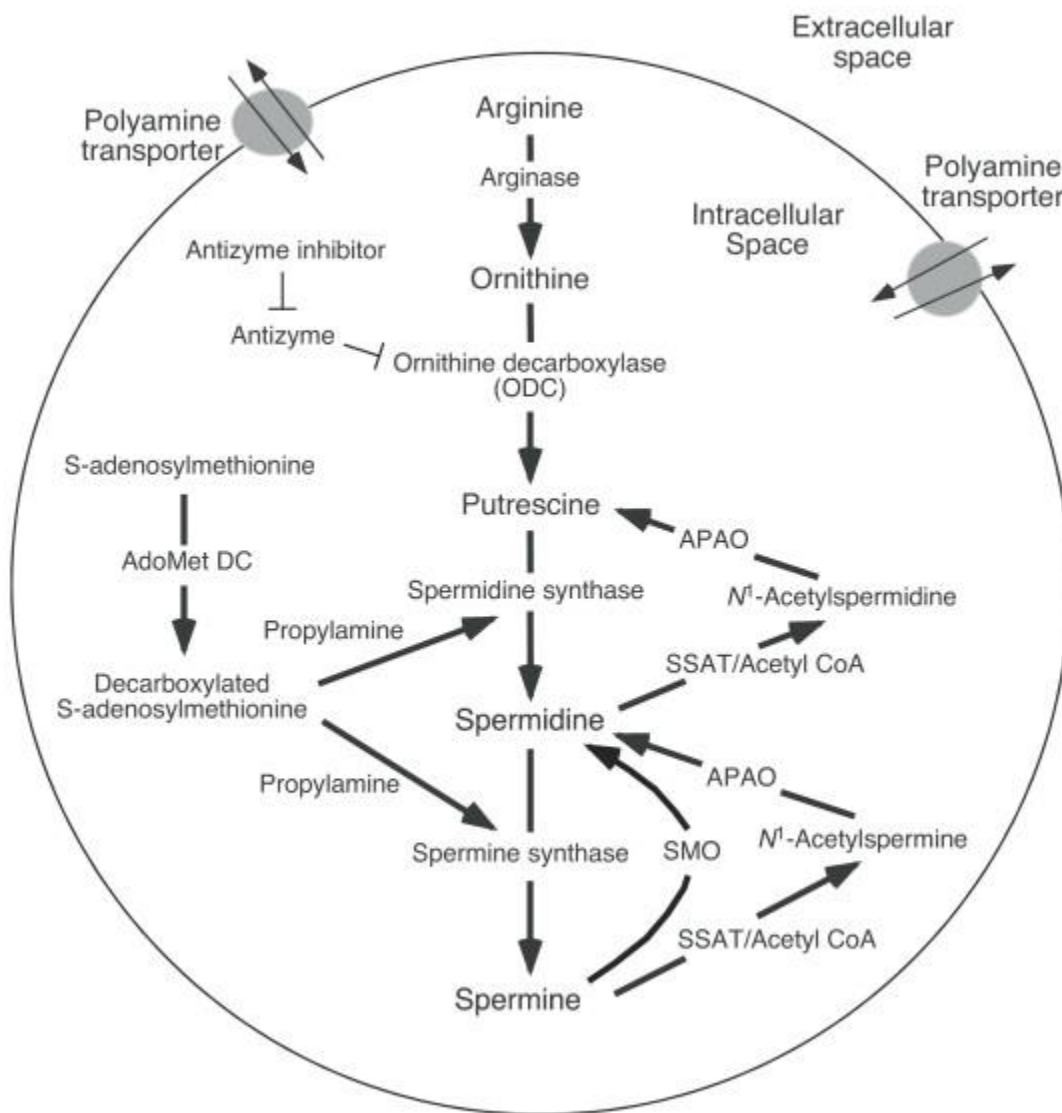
Extracellular space

Polyamine transporter

Polyamine transporter

Intracellular Space

Arginine

Arginase

Ornithine

Antizyme inhibitor

Antizyme

Ornithine decarboxylase (ODC)

S-adenosylmethionine

AdoMet DC

Decarboxylated S-adenosylmethionine

Putrescine

APAO

Spermidine synthase

$N^1$-Acetylspermidine

Propylamine

SSAT/Acetyl CoA

Spermidine

APAO

Propylamine

SMO

$N^1$-Acetylspermine

Spermine synthase

SSAT/Acetyl CoA

Spermine